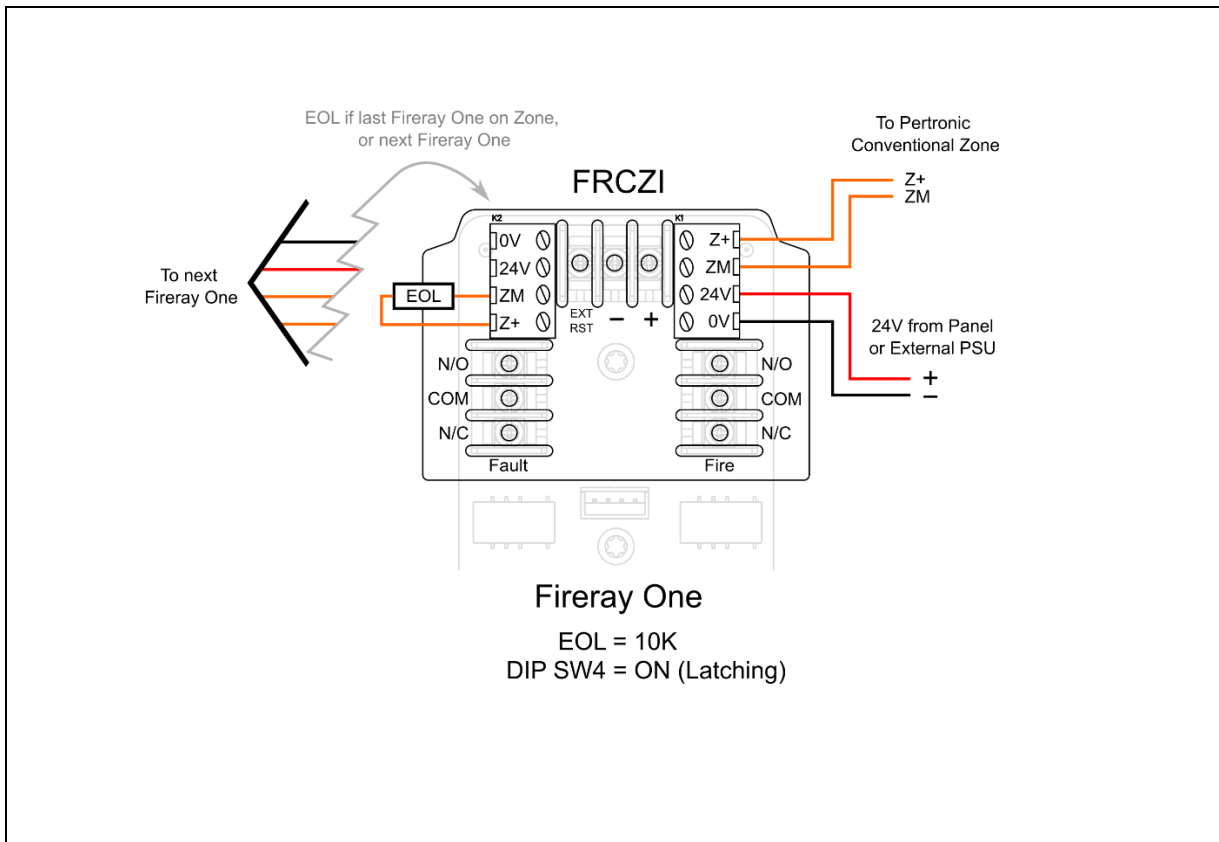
EOL if last Fireray One on Zone, or next Fireray One

FRCZI

To Pertronic Conventional Zone

Z+
ZM

To next Fireray One

K2
0V
24V
ZM
Z+

EOL

EXT RST
–
+

K1
Z+
ZM
24V
0V

24V from Panel or External PSU

+
–

N/O
COM
N/C
Fault

N/O
COM
N/C
Fire

Fireray One

EOL = 10K
DIP SW4 = ON (Latching)